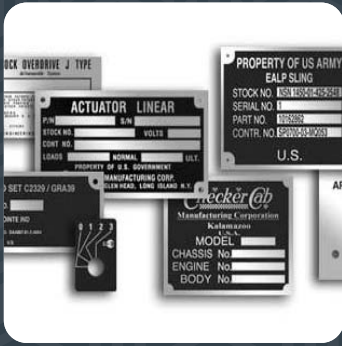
OCK OVERDRIVE J TYPE

ACTUATOR LINEAR
P/N
S/N
STOCK NO.
VOLTS
CONT NO.
LOADS
NORMAL
ULT.
PROPERTY OF U.S. GOVERNMENT
MANUFACTURING CORP.
GLEN HEAD, LONG ISLAND N.Y.

PROPERTY OF US ARMY
EALP SLING
STOCK NO. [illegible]
SERIAL NO. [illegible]
PART NO. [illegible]
CONTR. NO. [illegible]
U.S.

SET C2329 / GRA39
ONTE NO

0 1 2 3

Checker Cab
Manufacturing Corporation
Kalamazoo
U.S.A.
MODEL
CHASSIS No.
ENGINE No.
BODY No.

AF